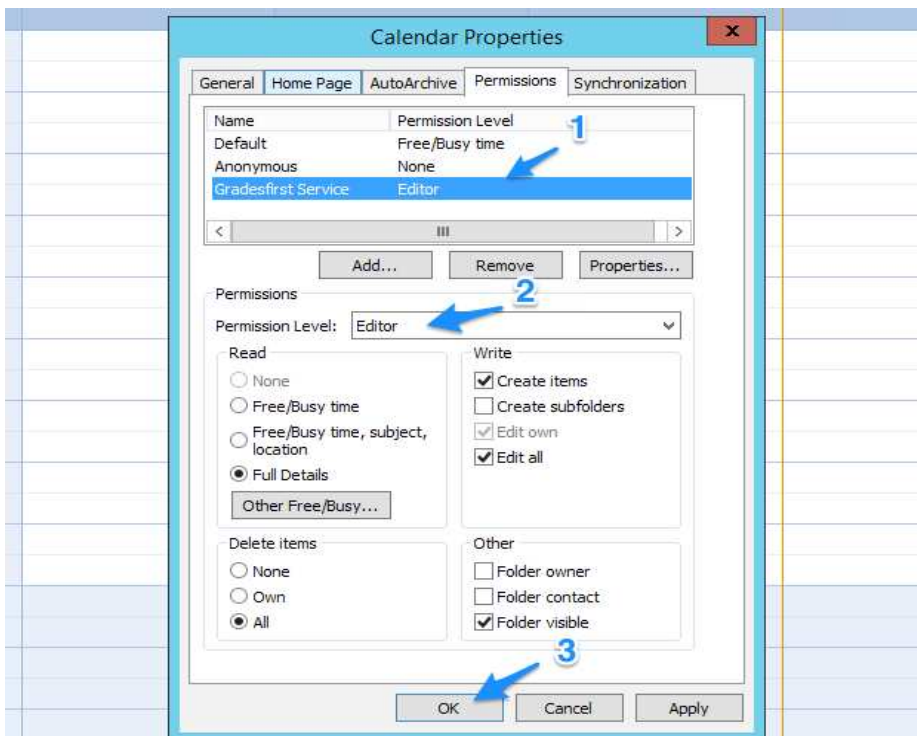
Calendar Properties

x

General | Home Page | AutoArchive | Permissions | Synchronization

| Name | Permission Level |
|---|---|
| Default | Free/Busy time |
| Anonymous | None |
| Gradesfirst Service | Editor |

1

<  III  >

Add... Remove Properties...

2

Permissions

Permission Level: Editor

Read
None
Free/Busy time
Free/Busy time, subject, location
Full Details
Other Free/Busy...

Write
Create items
Create subfolders
Edit own
Edit all

Delete items
None
Own
All

Other
Folder owner
Folder contact
Folder visible

3

OK Cancel Apply